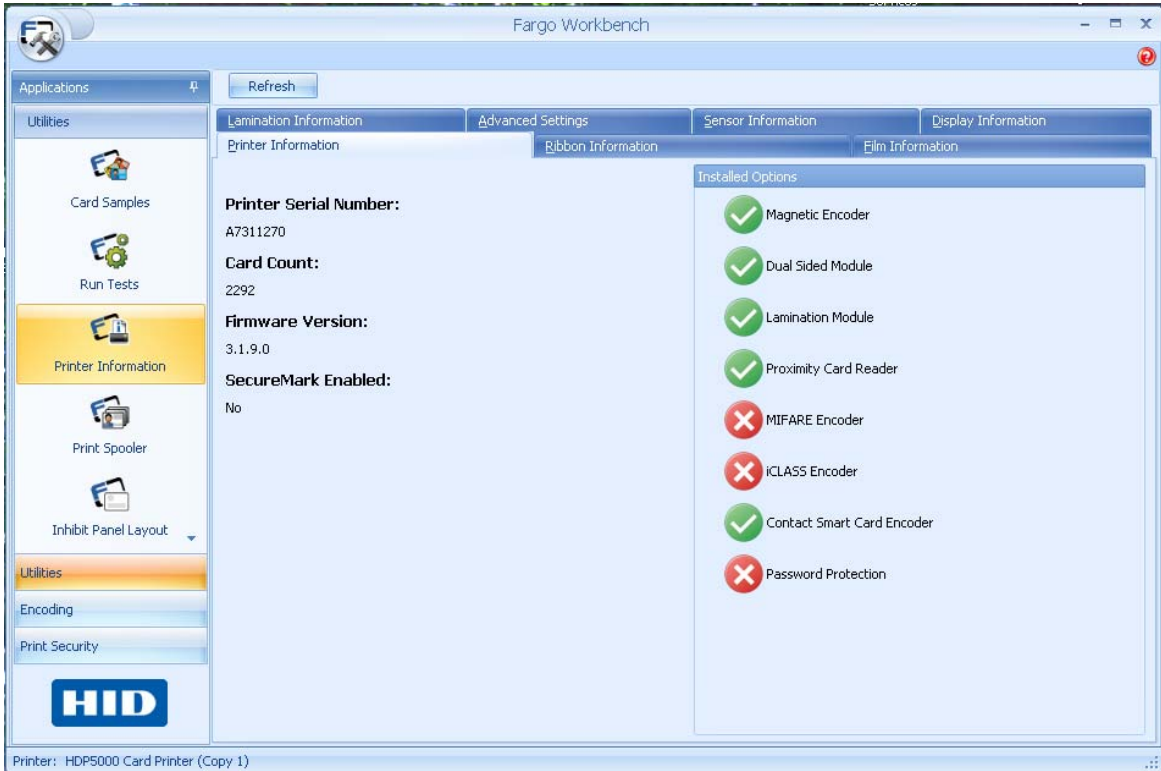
Fargo Workbench

Applications

Utilities

Card Samples

Run Tests

Printer Information

Print Spooler

Inhibit Panel Layout

Utilities

Encoding

Print Security

HID

Refresh

Lamination Information | Advanced Settings | Sensor Information | Display Information

Printer Information | Ribbon Information | Film Information

Printer Serial Number:

A7311270

Card Count:

2292

Firmware Version:

3.1.9.0

SecureMark Enabled:

No

Installed Options

Magnetic Encoder

Dual Sided Module

Lamination Module

Proximity Card Reader

MIFARE Encoder

iCLASS Encoder

Contact Smart Card Encoder

Password Protection

Printer: HDP5000 Card Printer (Copy 1)